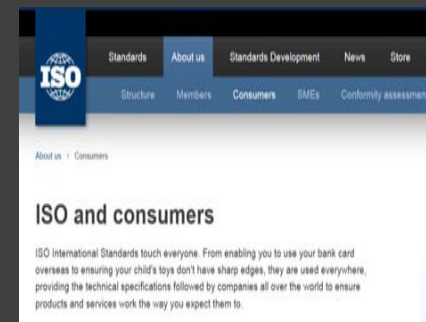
ISO

Standards About us Standards Development News Store

Structure Members Consumers SMEs Conformity assessment

About us › Consumers

ISO and consumers

ISO International Standards touch everyone. From enabling you to use your bank card overseas to ensuring your child's toys don't have sharp edges, they are used everywhere, providing the technical specifications followed by companies all over the world to ensure products and services work the way you expect them to.